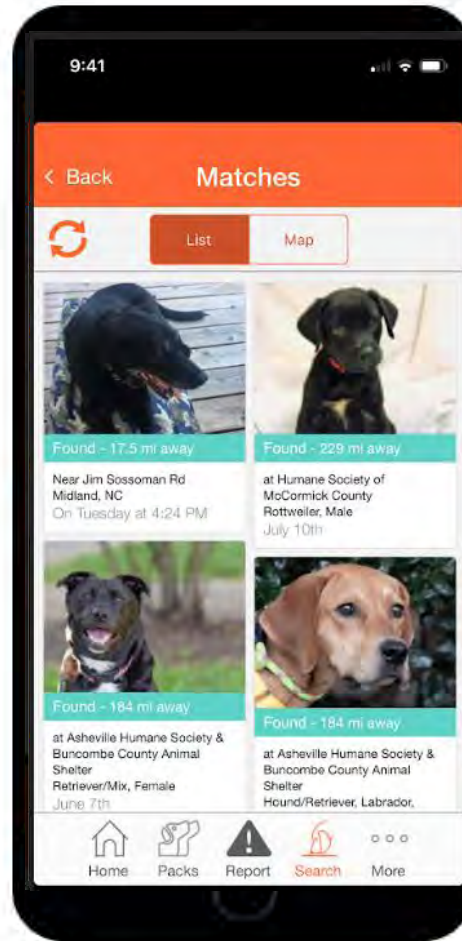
9:41

< Back Matches

List Map

Found - 17.5 mi away
Near Jim Sossoman Rd
Midland, NC
On Tuesday at 4:24 PM

Found - 229 mi away
at Humane Society of McCormick County
Rottweiler, Male
July 10th

Found - 184 mi away
at Asheville Humane Society & Buncombe County Animal Shelter
Retriever/Mix, Female
June 7th

Found - 184 mi away
at Asheville Humane Society & Buncombe County Animal Shelter
Hound/Retriever, Labrador,

Home Packs Report Search More